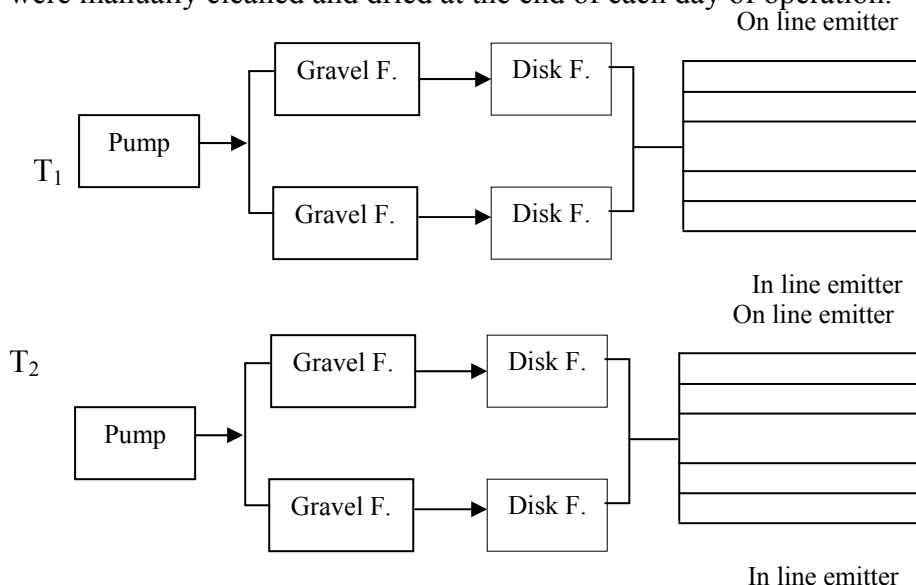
were manually cleaned and dried at the end of each day of operation.
On line emitter

$T_1$

Pump

Gravel F.

Disk F.

Gravel F.

Disk F.

In line emitter
On line emitter

$T_2$

Pump

Gravel F.

Disk F.

Gravel F.

Disk F.

In line emitter